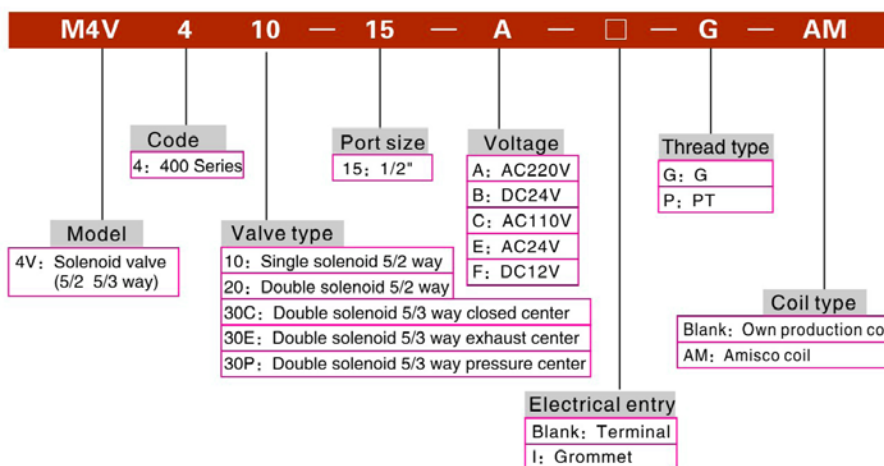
M4V 4 10 — 15 — A — □ — G — AM

Code
4：400 Series

Model
4V：Solenoid valve (5/2 5/3 way)

Valve type
10：Single solenoid 5/2 way
20：Double solenoid 5/2 way
30C：Double solenoid 5/3 way closed center
30E：Double solenoid 5/3 way exhaust center
30P：Double solenoid 5/3 way pressure center

Port size
15：1/2"

Voltage
A：AC220V
B：DC24V
C：AC110V
E：AC24V
F：DC12V

Electrical entry
Blank：Terminal
I：Grommet

Thread type
G：G
P：PT

Coil type
Blank：Own production co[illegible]
AM：Amisco coil